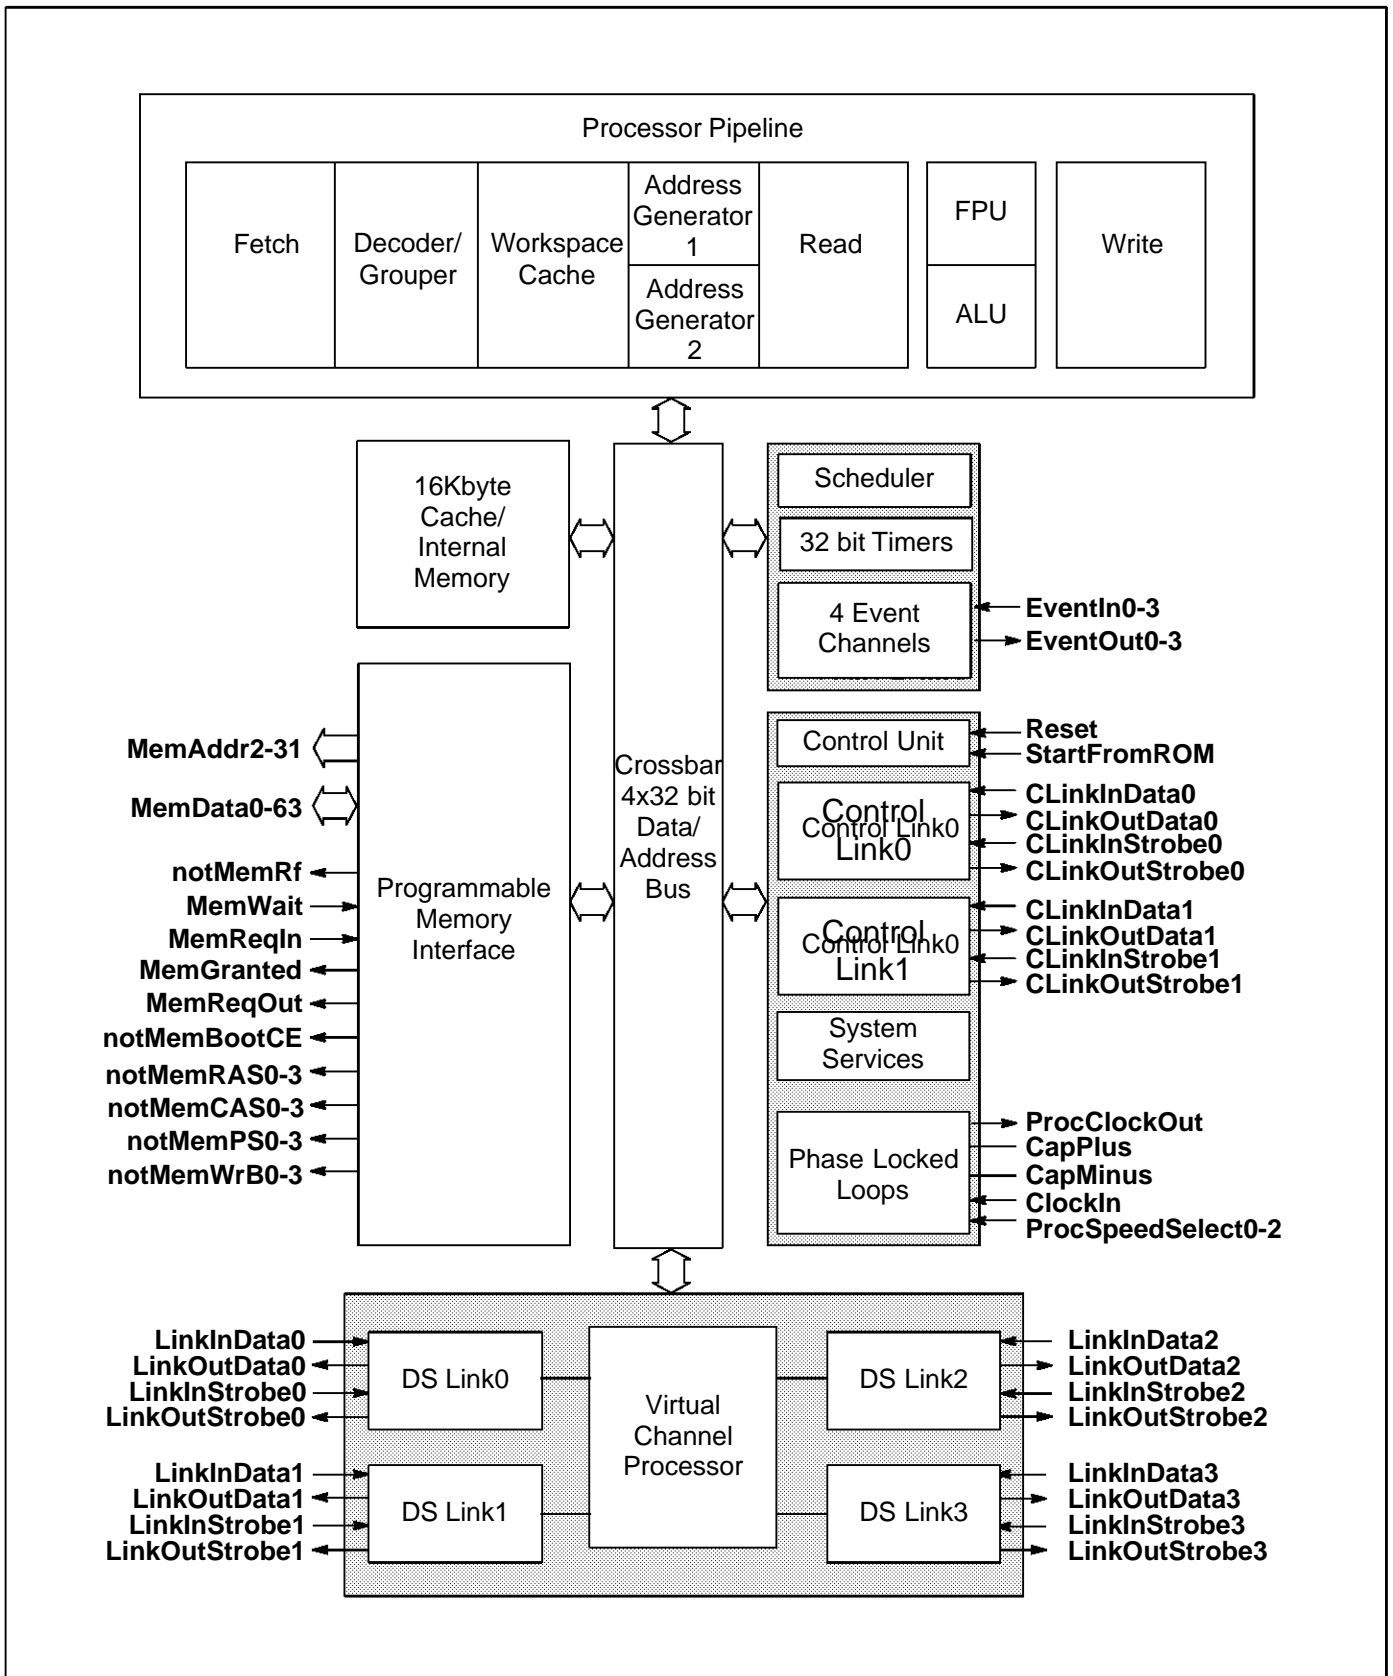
Processor Pipeline

Fetch

Decoder/ Grouper

Workspace Cache

Address Generator 1

Address Generator 2

Read

FPU

ALU

Write

16Kbyte Cache/ Internal Memory

Crossbar 4x32 bit Data/ Address Bus

Scheduler

32 bit Timers

4 Event Channels

EventIn0-3
EventOut0-3

Control Unit

Reset
StartFromROM

Control Link0
Control Link0

CLinkInData0
CLinkOutData0
CLinkInStrobe0
CLinkOutStrobe0

Control Link1
Control Link0

CLinkInData1
CLinkOutData1
CLinkInStrobe1
CLinkOutStrobe1

System Services

Phase Locked Loops

ProcClockOut
CapPlus
CapMinus
ClockIn
ProcSpeedSelect0-2

MemAddr2-31
MemData0-63
notMemRf
MemWait
MemReqIn
MemGranted
MemReqOut
notMemBootCE
notMemRAS0-3
notMemCAS0-3
notMemPS0-3
notMemWrB0-3

Programmable Memory Interface

LinkInData0
LinkOutData0
LinkInStrobe0
LinkOutStrobe0

DS Link0

LinkInData1
LinkOutData1
LinkInStrobe1
LinkOutStrobe1

DS Link1

Virtual Channel Processor

DS Link2

LinkInData2
LinkOutData2
LinkInStrobe2
LinkOutStrobe2

DS Link3

LinkInData3
LinkOutData3
LinkInStrobe3
LinkOutStrobe3